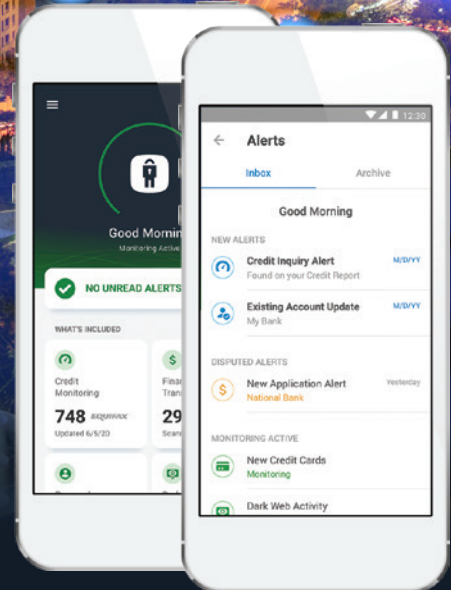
Good Mornin
Monitoring Active

NO UNREAD ALERTS

WHAT'S INCLUDED

Credit Monitoring
748 EQUIFAX
Updated 6/5/20

Fina Trans
29
Scan

12:30

Alerts

Inbox

Archive

Good Morning

NEW ALERTS

Credit Inquiry Alert
Found on your Credit Report
M/D/YY

Existing Account Update
My Bank
M/D/YY

DISPUTED ALERTS

New Application Alert
National Bank
Yesterday

MONITORING ACTIVE

New Credit Cards
Monitoring

Dark Web Activity